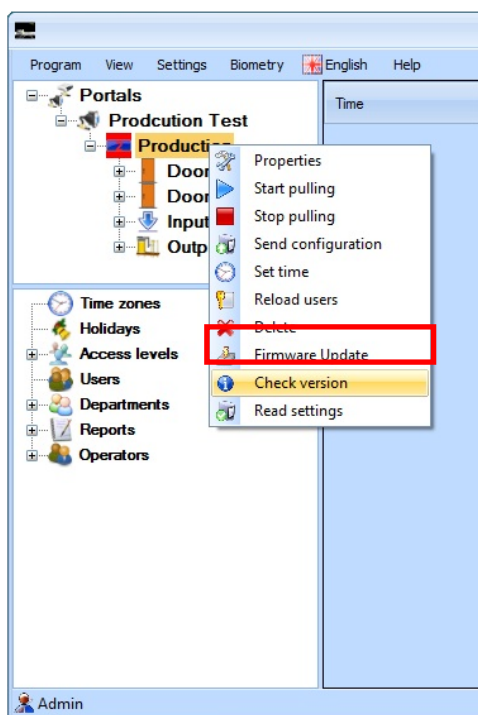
Program View Settings Biometry English Help

Portals
Prodcution Test
Productio
Door
Door
Input
Outp

Time

Properties
Start pulling
Stop pulling
Send configuration
Set time
Reload users
Delete
Firmware Update
Check version
Read settings

Time zones
Holidays
Access levels
Users
Departments
Reports
Operators

Admin